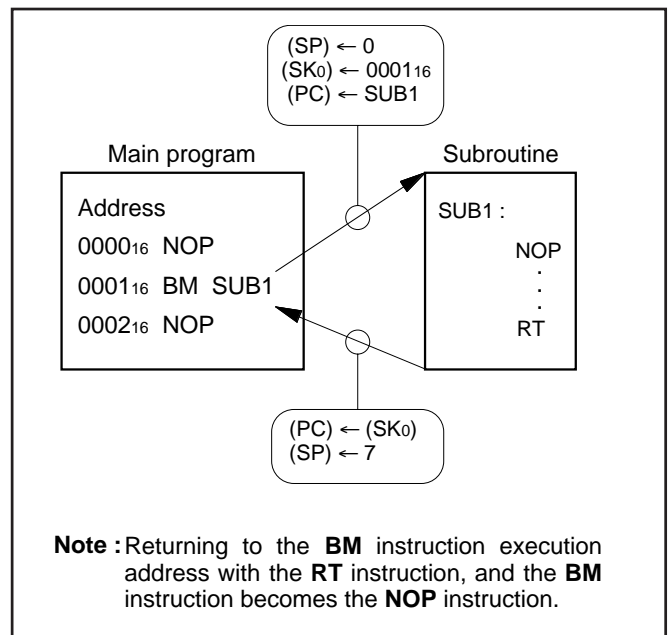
$(SP) \leftarrow 0$
$(SK_0) \leftarrow 0001_{16}$
$(PC) \leftarrow SUB1$

Main program

Address
$0000_{16}$ NOP
$0001_{16}$ BM SUB1
$0002_{16}$ NOP

Subroutine

SUB1 :
NOP
.
.
.
RT

$(PC) \leftarrow (SK_0)$
$(SP) \leftarrow 7$

Note : Returning to the BM instruction execution address with the RT instruction, and the BM instruction becomes the NOP instruction.